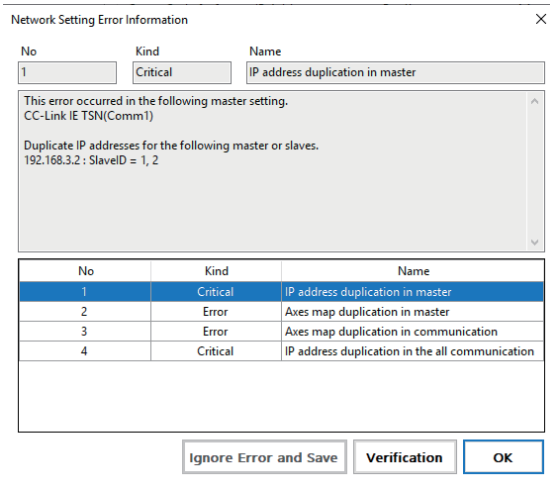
Network Setting Error Information

No
1

Kind
Critical

Name
IP address duplication in master

This error occurred in the following master setting.
CC-Link IE TSN(Comm1)

Duplicate IP addresses for the following master or slaves.
192.168.3.2 : SlaveID = 1, 2

| No | Kind | Name |
|---|---|---|
| 1 | Critical | IP address duplication in master |
| 2 | Error | Axes map duplication in master |
| 3 | Error | Axes map duplication in communication |
| 4 | Critical | IP address duplication in the all communication |

Ignore Error and Save
Verification
OK